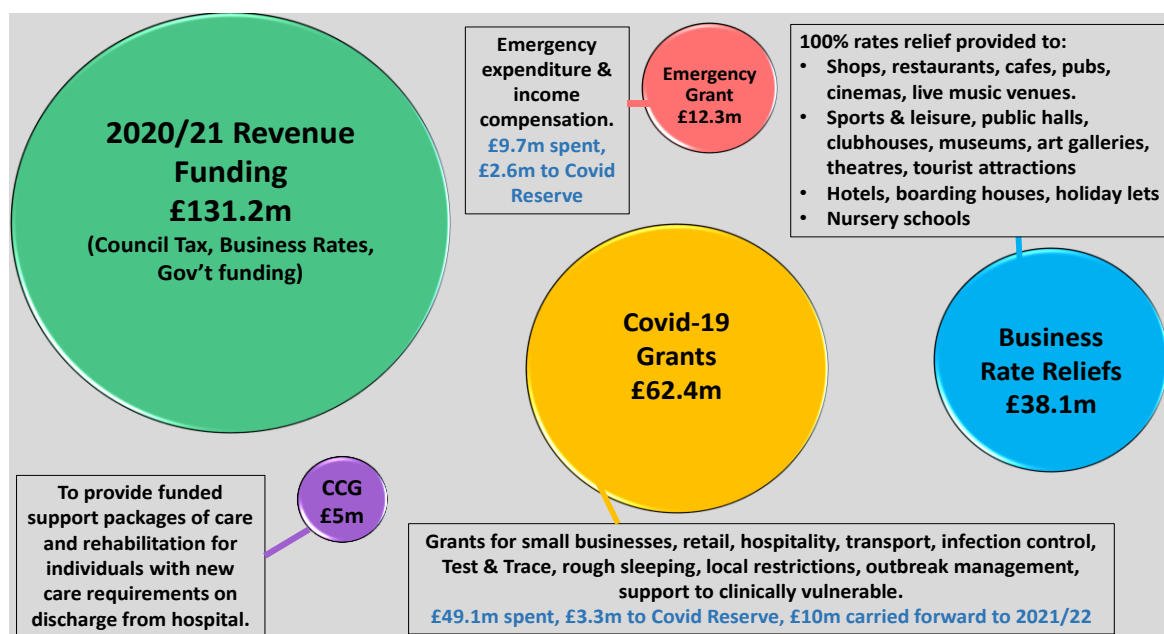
2020/21 Revenue Funding
£131.2m
(Council Tax, Business Rates, Gov't funding)

Emergency expenditure & income compensation.
£9.7m spent, £2.6m to Covid Reserve

Emergency Grant
£12.3m

100% rates relief provided to:
• Shops, restaurants, cafes, pubs, cinemas, live music venues.
• Sports & leisure, public halls, clubhouses, museums, art galleries, theatres, tourist attractions
• Hotels, boarding houses, holiday lets
• Nursery schools

Covid-19 Grants
£62.4m

Business Rate Reliefs
£38.1m

To provide funded support packages of care and rehabilitation for individuals with new care requirements on discharge from hospital.

CCG
£5m

Grants for small businesses, retail, hospitality, transport, infection control, Test & Trace, rough sleeping, local restrictions, outbreak management, support to clinically vulnerable.
£49.1m spent, £3.3m to Covid Reserve, £10m carried forward to 2021/22